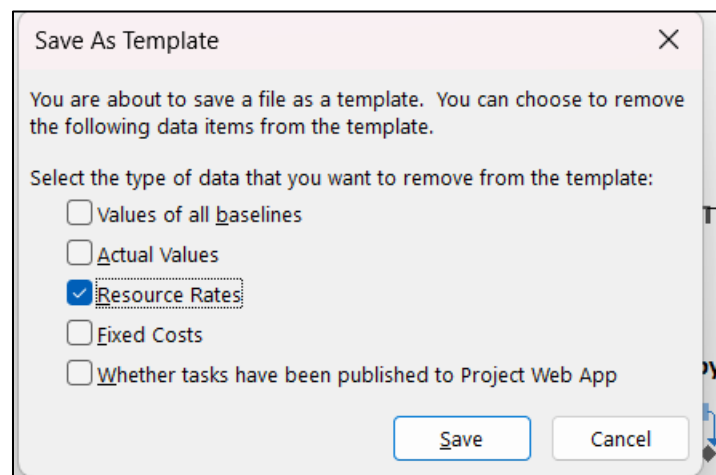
Save As Template

You are about to save a file as a template. You can choose to remove the following data items from the template.

Select the type of data that you want to remove from the template:

Values of all baselines

Actual Values

Resource Rates

Fixed Costs

Whether tasks have been published to Project Web App

Save

Cancel